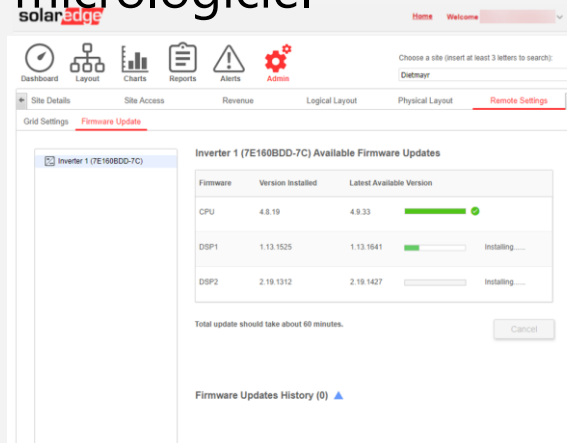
micrologiciel

solaredge

Home Welcome

Dashboard Layout Charts Reports Alerts Admin

Choose a site (insert at least 3 letters to search):
Dietmayr

Site Details Site Access Revenue Logical Layout Physical Layout Remote Settings

Grid Settings Firmware Update

Inverter 1 (7E160BDD-7C)

Inverter 1 (7E160BDD-7C) Available Firmware Updates

| Firmware | Version Installed | Latest Available Version | |
|---|---|---|---|
| CPU | 4.8.19 | 4.9.33 | |
| DSP1 | 1.13.1525 | 1.13.1641 | Installing...... |
| DSP2 | 2.19.1312 | 2.19.1427 | Installing...... |

Total update should take about 60 minutes.

Cancel

Firmware Updates History (0)